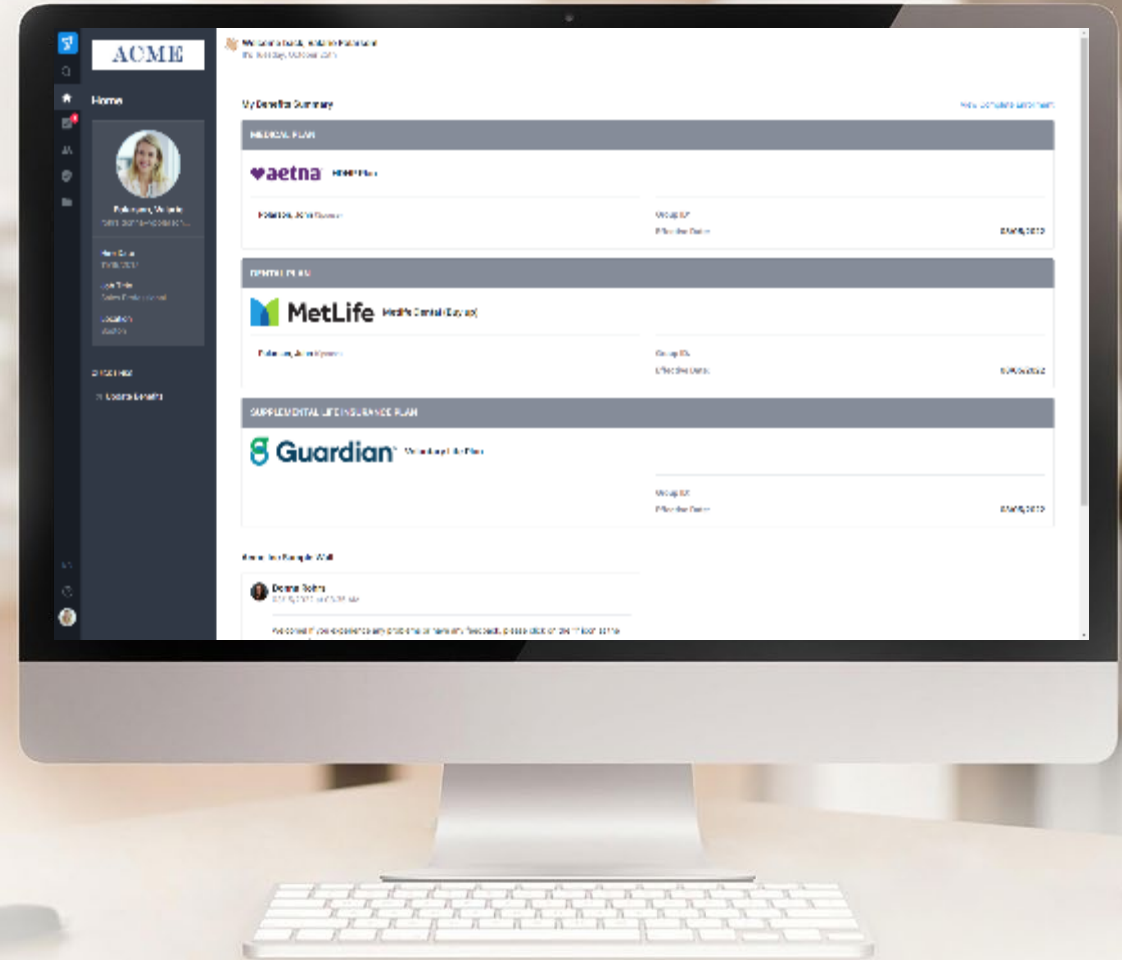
ACME

Home

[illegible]

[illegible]

My Benefits Summary

MEDICAL PLAN

aetna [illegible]

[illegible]

Group ID

Effective Date

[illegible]

DENTAL PLAN

MetLife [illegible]

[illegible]

Group ID

Effective Date

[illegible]

SUPPLEMENTAL LIFE INSURANCE PLAN

Guardian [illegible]

Group ID

Effective Date

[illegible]

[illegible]

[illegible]